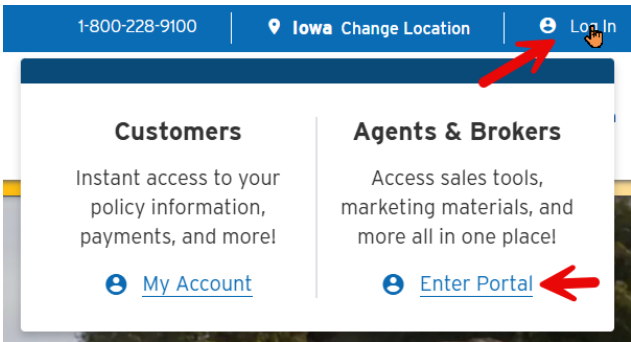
1-800-228-9100 Iowa Change Location Log In

Customers

Instant access to your policy information, payments, and more!

My Account

Agents & Brokers

Access sales tools, marketing materials, and more all in one place!

Enter Portal